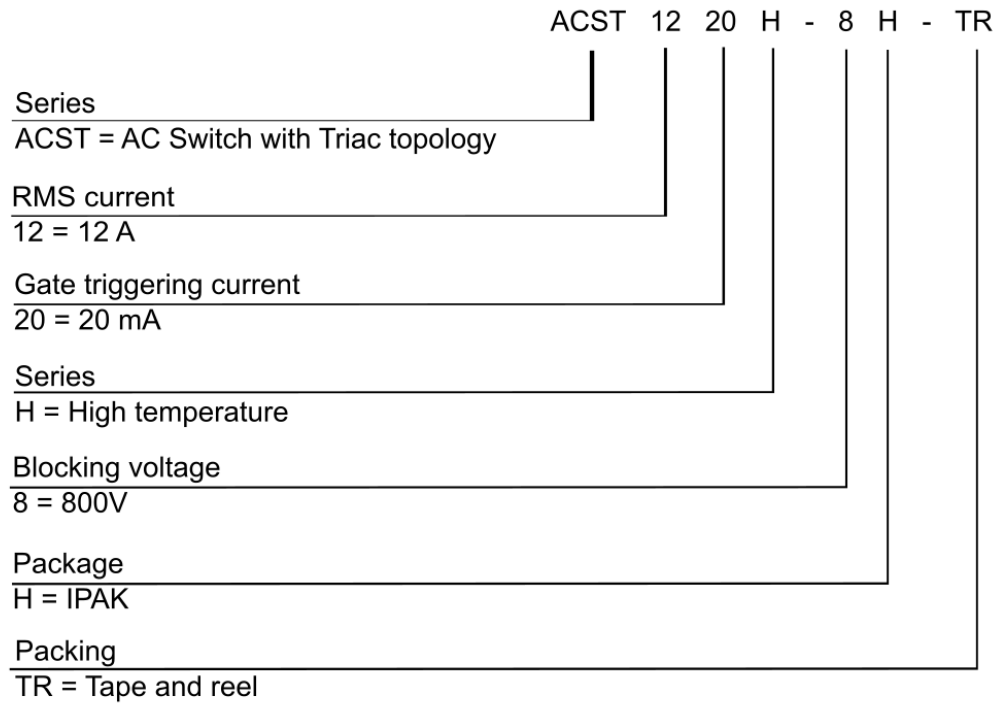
ACST 12 20 H - 8 H - TR

Series
ACST = AC Switch with Triac topology

RMS current
12 = 12 A

Gate triggering current
20 = 20 mA

Series
H = High temperature

Blocking voltage
8 = 800V

Package
H = IPAK

Packing
TR = Tape and reel